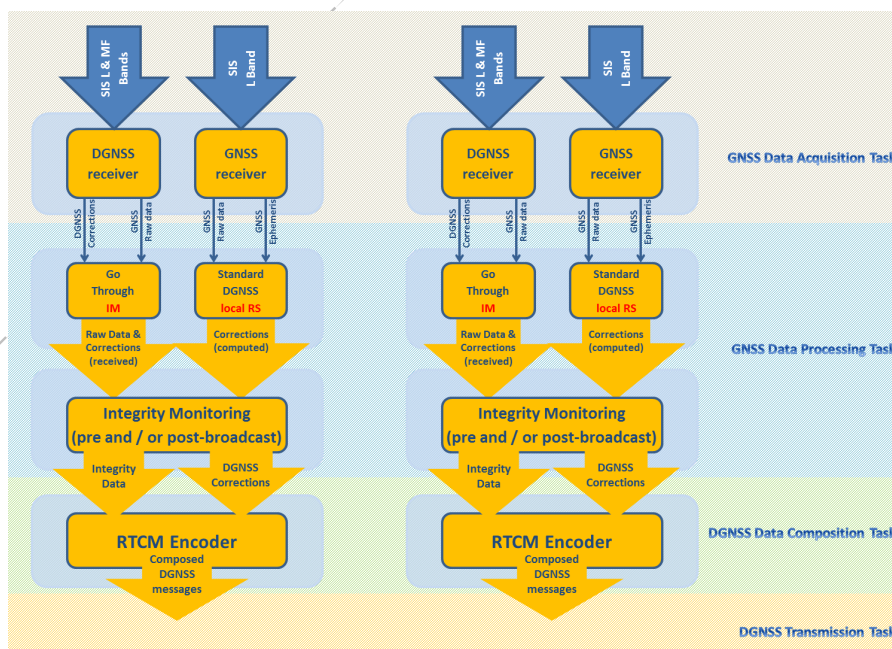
SIS L & MF Bands

SIS L Band

DGNSS receiver

GNSS receiver

DGNSS Corrections

GNSS Raw data

GNSS Raw data

GNSS Ephemeris

Go Through IM

Standard DGNSS local RS

Raw Data & Corrections (received)

Corrections (computed)

Integrity Monitoring (pre and / or post-broadcast)

Integrity Data

DGNSS Corrections

RTCM Encoder

Composed DGNSS messages

SIS L & MF Bands

SIS L Band

DGNSS receiver

GNSS receiver

DGNSS Corrections

GNSS Raw data

GNSS Raw data

GNSS Ephemeris

Go Through IM

Standard DGNSS local RS

Raw Data & Corrections (received)

Corrections (computed)

Integrity Monitoring (pre and / or post-broadcast)

Integrity Data

DGNSS Corrections

RTCM Encoder

Composed DGNSS messages

GNSS Data Acquisition Tas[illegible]

GNSS Data Processing Tas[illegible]

DGNSS Data Composition Tas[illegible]

DGNSS Transmission Tas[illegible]